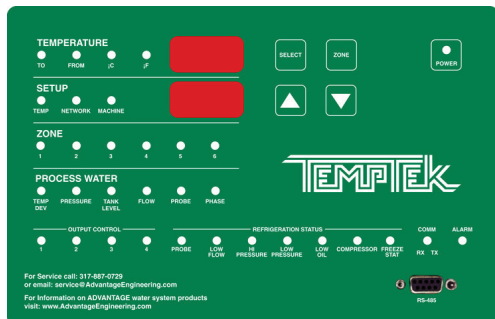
TEMPERATURE
TO FROM ¡C ¡F

SELECT ZONE POWER

SETUP
TEMP NETWORK MACHINE

ZONE
1 2 3 4 5 6

TEMPTEK

PROCESS WATER
TEMP DEV PRESSURE TANK LEVEL FLOW PROBE PHASE

OUTPUT CONTROL
1 2 3 4

REFRIGERATION STATUS
PROBE LOW FLOW HI PRESSURE LOW PRESSURE LOW OIL COMPRESSOR FREEZE STAT

COMM
RX TX

ALARM

For Service call: 317-887-0729
or email: service@AdvantageEngineering.com

For Information on ADVANTAGE water system products
visit: www.AdvantageEngineering.com

RS-485